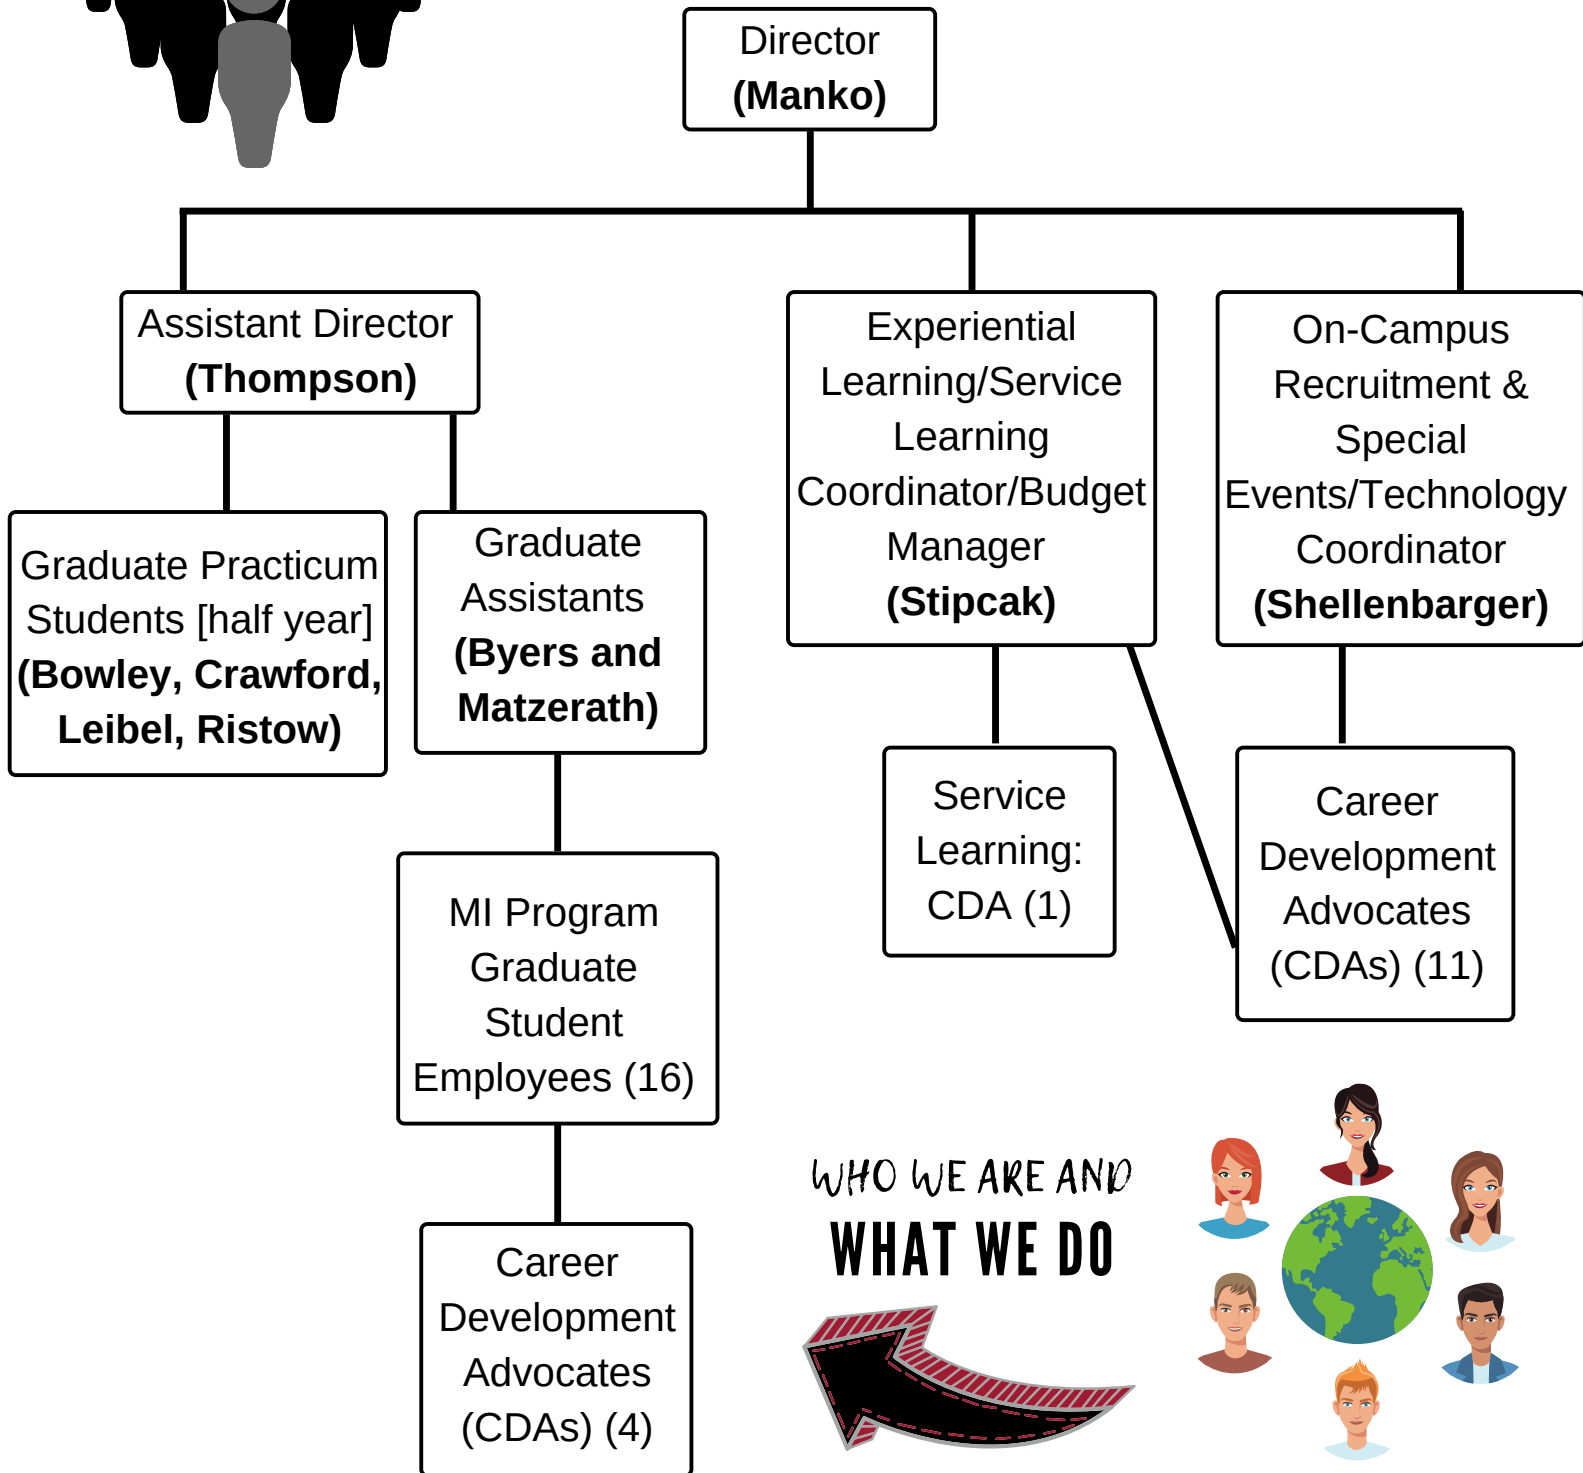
Director
**(Manko)**

Assistant Director
**(Thompson)**

Graduate Practicum Students [half year]
**(Bowley, Crawford, Leibel, Ristow)**

Graduate Assistants
**(Byers and Matzerath)**

MI Program Graduate Student Employees (16)

Career Development Advocates (CDAs) (4)

Experiential Learning/Service Learning Coordinator/Budget Manager
**(Stipcak)**

Service Learning: CDA (1)

On-Campus Recruitment & Special Events/Technology Coordinator
**(Shellenbarger)**

Career Development Advocates (CDAs) (11)

WHO WE ARE AND
WHAT WE DO